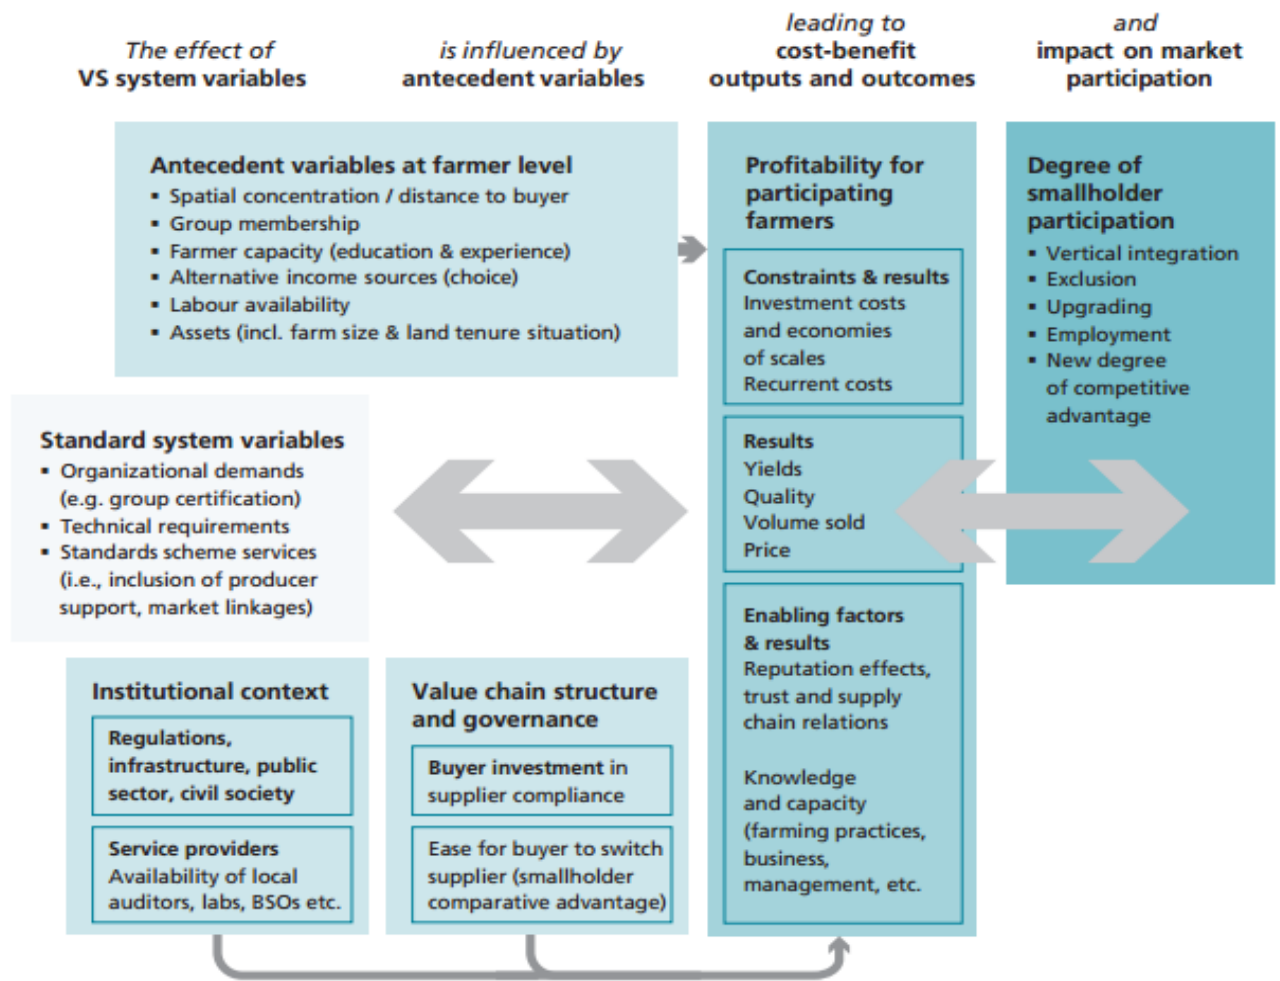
The effect of
VS system variables

is influenced by
antecedent variables

leading to
cost-benefit
outputs and outcomes

and
impact on market
participation

Antecedent variables at farmer level
▪ Spatial concentration / distance to buyer
▪ Group membership
▪ Farmer capacity (education & experience)
▪ Alternative income sources (choice)
▪ Labour availability
▪ Assets (incl. farm size & land tenure situation)

Profitability for participating farmers

Constraints & results
Investment costs and economies of scales
Recurrent costs

Results
Yields
Quality
Volume sold
Price

Enabling factors & results
Reputation effects, trust and supply chain relations

Knowledge and capacity (farming practices, business, management, etc.

Degree of smallholder participation
▪ Vertical integration
▪ Exclusion
▪ Upgrading
▪ Employment
▪ New degree of competitive advantage

Standard system variables
▪ Organizational demands (e.g. group certification)
▪ Technical requirements
▪ Standards scheme services (i.e., inclusion of producer support, market linkages)

Institutional context

Regulations, infrastructure, public sector, civil society

Service providers
Availability of local auditors, labs, BSOs etc.

Value chain structure and governance

Buyer investment in supplier compliance

Ease for buyer to switch supplier (smallholder comparative advantage)